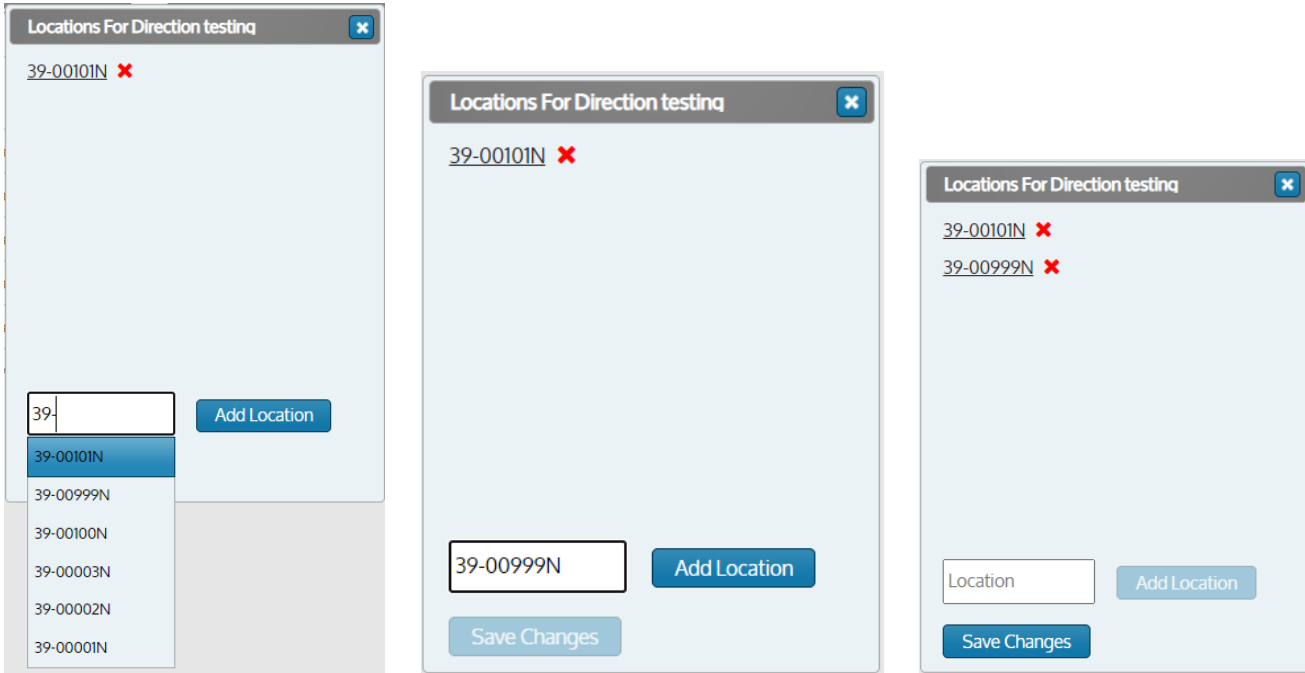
Locations For Direction testing

39-00101N

39-

Add Location

39-00101N

39-00999N

39-00100N

39-00003N

39-00002N

39-00001N

Locations For Direction testing

39-00101N

39-00999N

Add Location

Save Changes

Locations For Direction testing

39-00101N

39-00999N

Location

Add Location

Save Changes